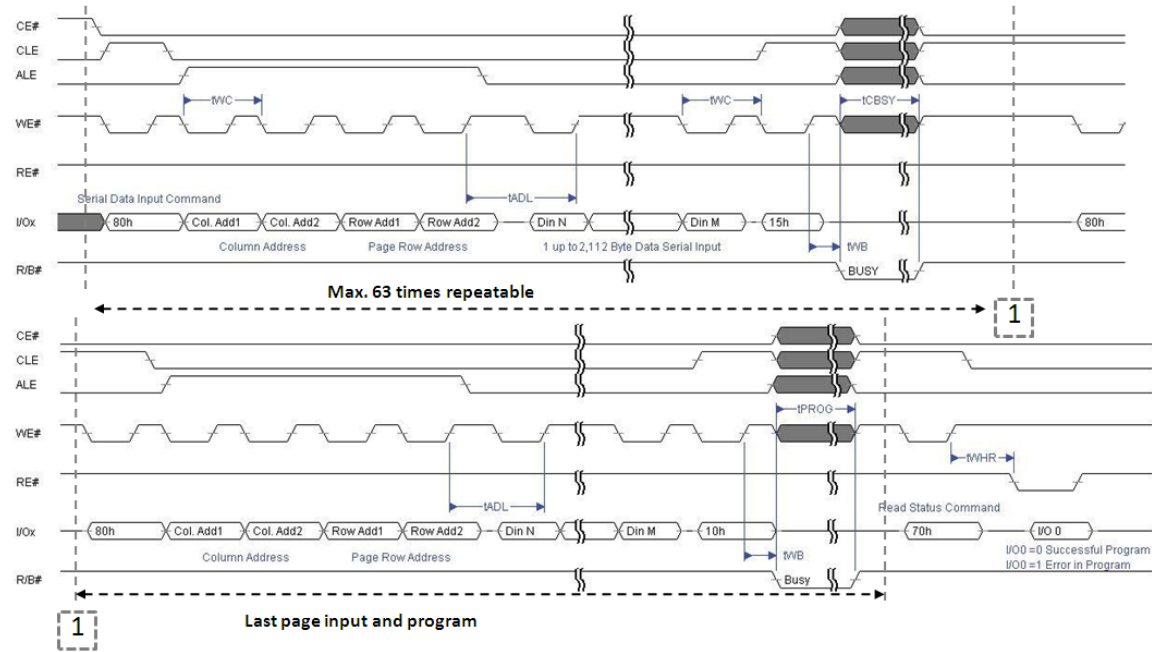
CE#
CLE
ALE
WE#
RE#
I/Ox
R/B#

tWC
tWC
tCBSY
tADL
Serial Data Input Command
80h
Col. Add1
Col. Add2
Row Add1
Row Add2
Din N
Din M
15h
80h
Column Address
Page Row Address
1 up to 2,112 Byte Data Serial Input
tWB
BUSY

Max. 63 times repeatable

1

CE#
CLE
ALE
WE#
RE#
I/Ox
R/B#

tPROG
tWHR
tADL
Read Status Command
80h
Col. Add1
Col. Add2
Row Add1
Row Add2
Din N
Din M
10h
70h
I/O 0
Column Address
Page Row Address
tWB
I/O0 =0 Successful Program
I/O0 =1 Error in Program
Busy

1

Last page input and program